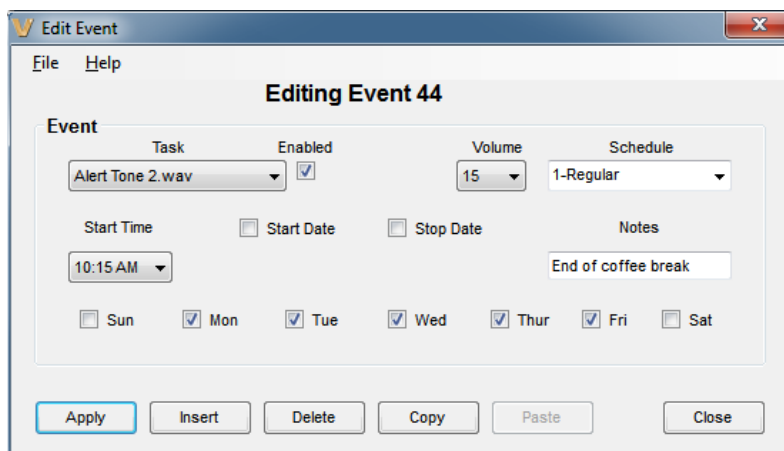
Edit Event

File Help

Editing Event 44

Event

Task
Alert Tone 2.wav

Enabled

Volume
15

Schedule
1-Regular

Start Time
10:15 AM

Start Date

Stop Date

Notes
End of coffee break

Sun Mon Tue Wed Thur Fri Sat

Apply Insert Delete Copy Paste Close